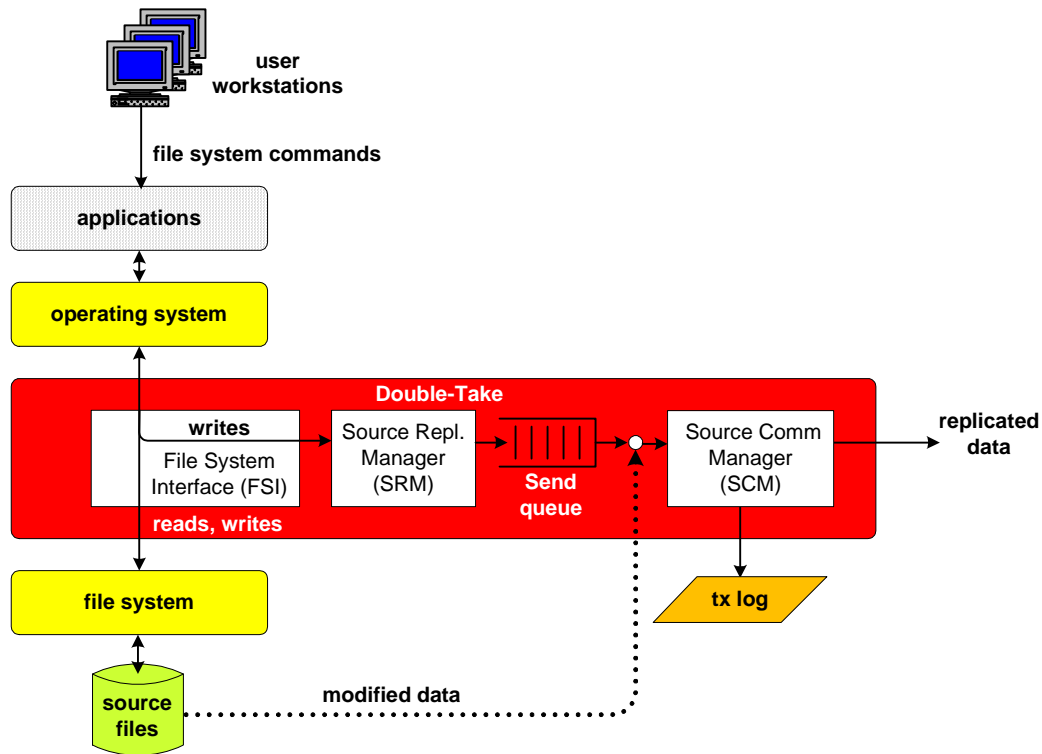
user workstations

file system commands

applications

operating system

Double-Take

writes

File System Interface (FSI)

Source Repl. Manager (SRM)

Send queue

Source Comm Manager (SCM)

replicated data

reads, writes

file system

tx log

source files

modified data